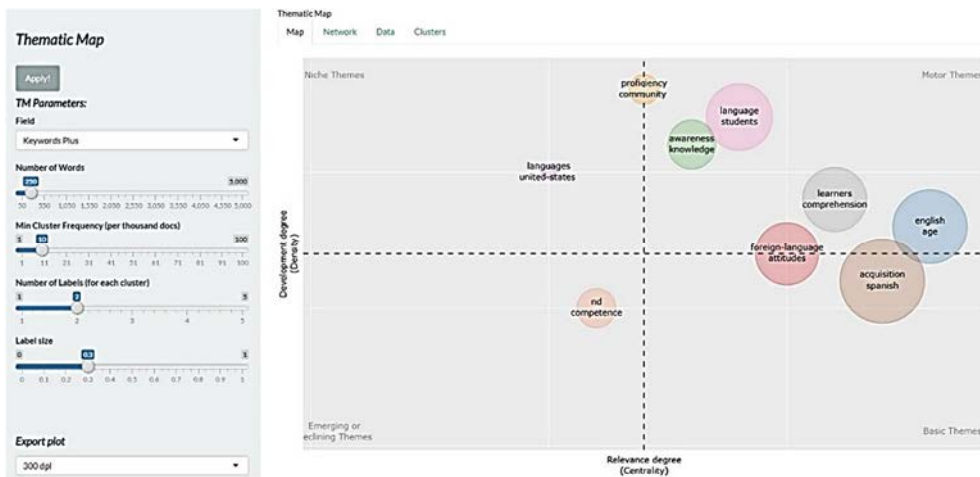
Thematic Map

Apply!

TM Parameters:

Field

Keywords Plus

Number of Words

250

50 5,000

50 550 1,050 1,550 2,050 2,550 3,050 3,550 4,050 4,550 5,000

Min Cluster Frequency (per thousand docs)

1 10 100

1 11 21 31 41 51 61 71 81 91 100

Number of Labels (for each cluster)

1 2 5

1 2 3 4 5

Label size

0 0.3 1

0 0.1 0.2 0.3 0.4 0.5 0.6 0.7 0.8 0.9 1

Export plot

300 dpi

Thematic Map

Map Network Data Clusters

Niche Themes

Motor Themes

proficiency community

language students

awareness knowledge

languages united-states

learners comprehension

english age

foreign-language attitudes

acquisition spanish

nd competence

Development degree (Density)

Emerging or eclining Themes

Basic Themes

Relevance degree (Centrality)